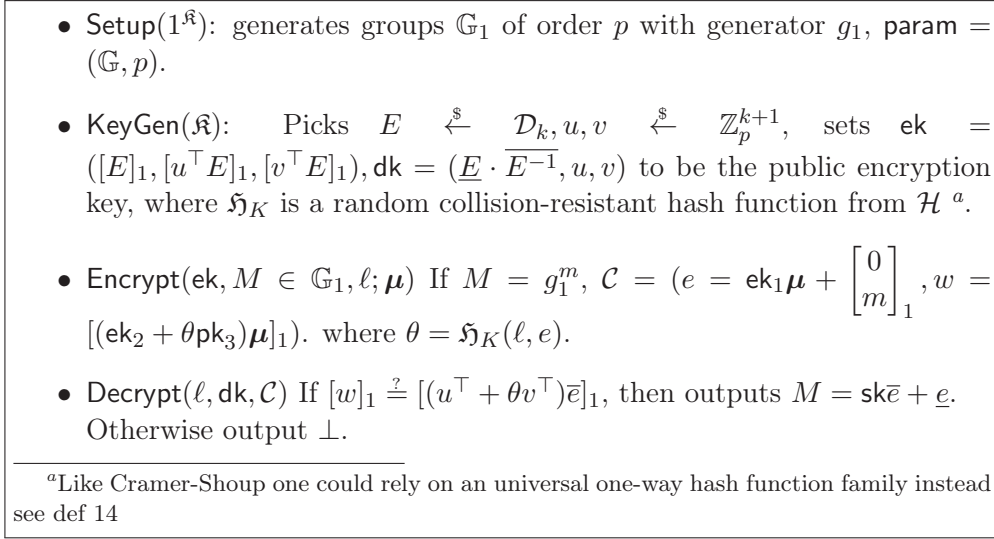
• $\mathsf{Setup}(1^{\mathfrak{K}})$: generates groups $\mathbb{G}_1$ of order $p$ with generator $g_1$, $\mathsf{param} = (\mathbb{G}, p)$.

• $\mathsf{KeyGen}(\mathfrak{K})$: Picks $E \overset{\$}{\leftarrow} \mathcal{D}_k, u, v \overset{\$}{\leftarrow} \mathbb{Z}_p^{k+1}$, sets $\mathsf{ek} = ([E]_1, [u^\top E]_1, [v^\top E]_1), \mathsf{dk} = (\underline{E} \cdot \overline{E^{-1}}, u, v)$ to be the public encryption key, where $\mathfrak{H}_K$ is a random collision-resistant hash function from $\mathcal{H}$ $^a$.

• $\mathsf{Encrypt}(\mathsf{ek}, M \in \mathbb{G}_1, \ell; \boldsymbol{\mu})$ If $M = g_1^m$, $\mathcal{C} = (e = \mathsf{ek}_1\boldsymbol{\mu} + \begin{bmatrix} 0 \\ m \end{bmatrix}_1, w = [(\mathsf{ek}_2 + \theta\mathsf{pk}_3)\boldsymbol{\mu}]_1)$. where $\theta = \mathfrak{H}_K(\ell, e)$.

• $\mathsf{Decrypt}(\ell, \mathsf{dk}, \mathcal{C})$ If $[w]_1 \overset{?}{=} [(u^\top + \theta v^\top)\overline{e}]_1$, then outputs $M = \mathsf{sk}\overline{e} + \underline{e}$. Otherwise output $\perp$.

$^a$Like Cramer-Shoup one could rely on an universal one-way hash function family instead see def 14